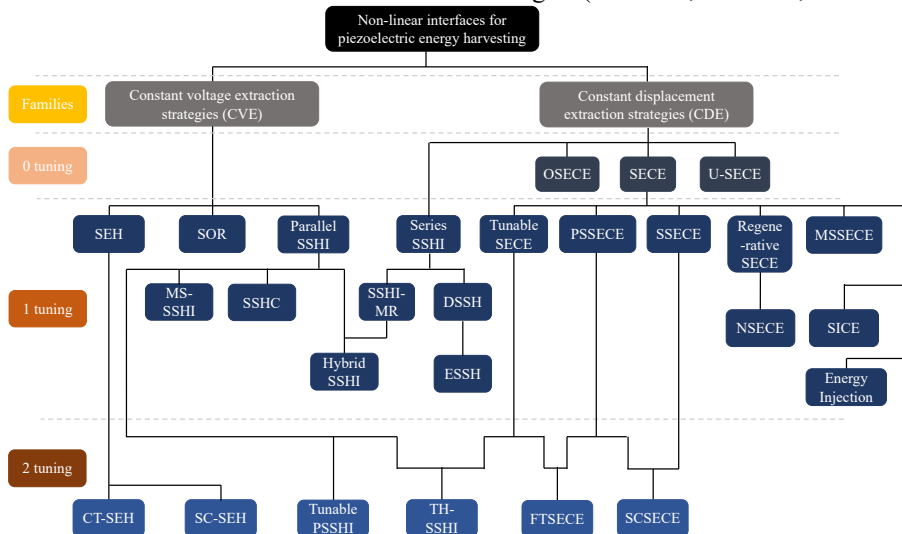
Non-linear interfaces for piezoelectric energy harvesting

Families

Constant voltage extraction strategies (CVE)

Constant displacement extraction strategies (CDE)

0 tuning

OSECE

SECE

U-SECE

SEH

SOR

Parallel SSHI

Series SSHI

Tunable SECE

PSSECE

SSECE

Regene -rative SECE

MSSECE

1 tuning

MS-SSHI

SSHC

SSHI-MR

DSSH

NSECE

SICE

Hybrid SSHI

ESSH

Energy Injection

2 tuning

CT-SEH

SC-SEH

Tunable PSSHI

TH-SSHI

FTSECE

SCSECE